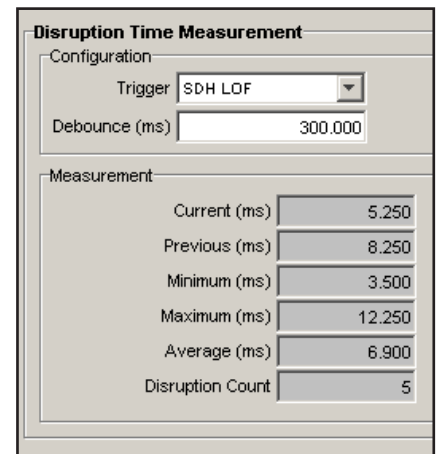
Disruption Time Measurement

Configuration

Trigger SDH LOF

Debounce (ms) 300.000

Measurement

Current (ms) 5.250

Previous (ms) 8.250

Minimum (ms) 3.500

Maximum (ms) 12.250

Average (ms) 6.900

Disruption Count 5